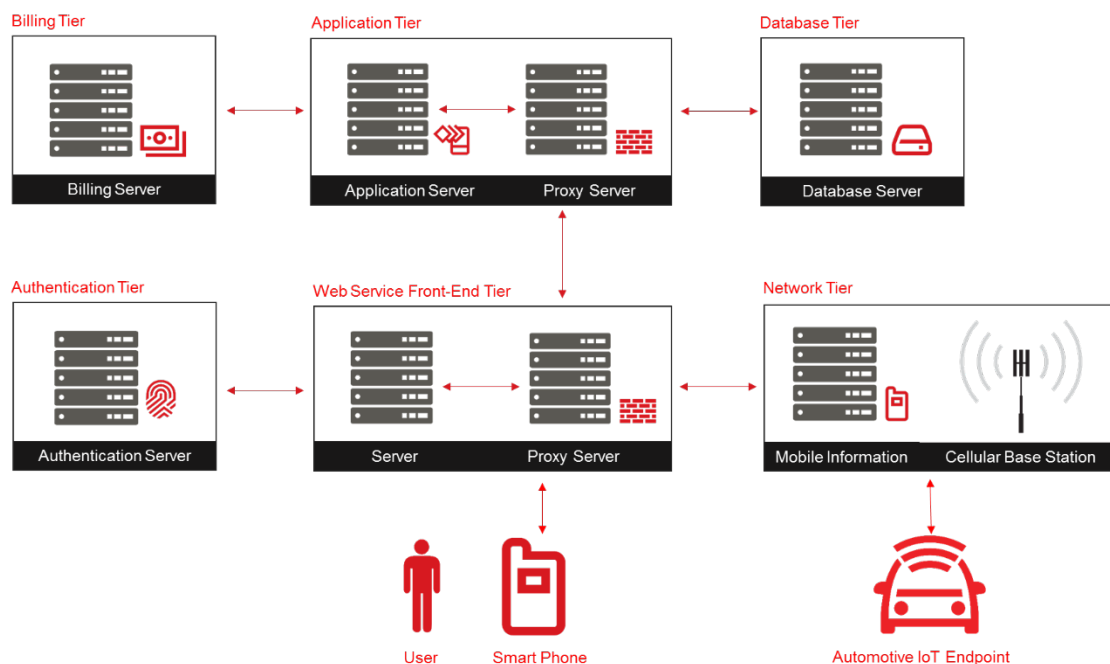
Billing Tier

Billing Server

Application Tier

Application Server

Proxy Server

Database Tier

Database Server

Authentication Tier

Authentication Server

Web Service Front-End Tier

Server

Proxy Server

Network Tier

Mobile Information

Cellular Base Station

User

Smart Phone

Automotive IoT Endpoint